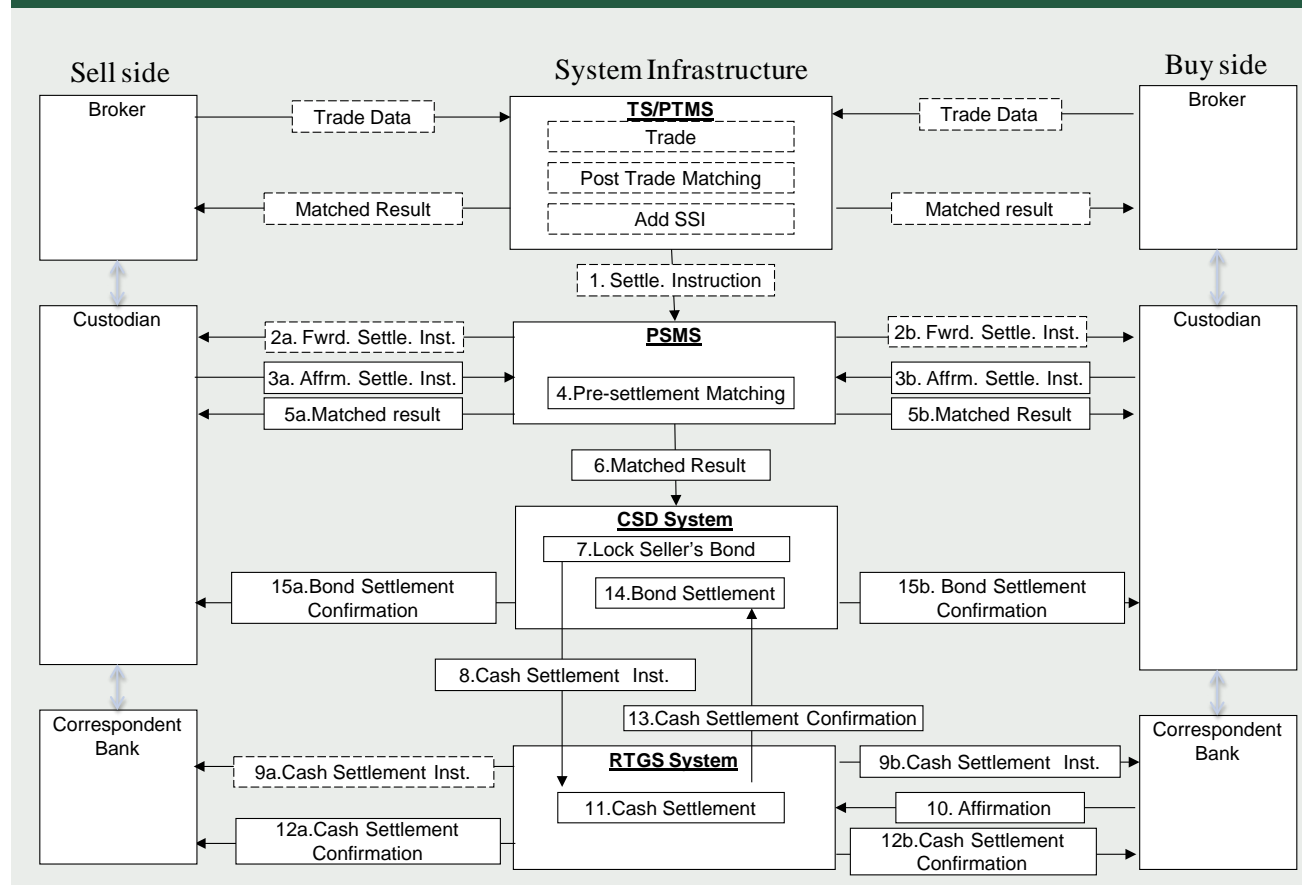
Sell side

System Infrastructure

Buy side

Broker

Trade Data

TS/PTMS

Trade

Post Trade Matching

Add SSI

Trade Data

Broker

Matched Result

Matched result

1. Settle. Instruction

Custodian

2a. Fwrd. Settle. Inst.

PSMS

2b. Fwrd. Settle. Inst.

Custodian

3a. Affrm. Settle. Inst.

4.Pre-settlement Matching

3b. Affrm. Settle. Inst.

5a.Matched result

5b.Matched Result

6.Matched Result

CSD System

7.Lock Seller's Bond

15a.Bond Settlement Confirmation

14.Bond Settlement

15b. Bond Settlement Confirmation

8.Cash Settlement Inst.

13.Cash Settlement Confirmation

Correspondent Bank

9a.Cash Settlement Inst.

RTGS System

9b.Cash Settlement Inst.

Correspondent Bank

11.Cash Settlement

10. Affirmation

12a.Cash Settlement Confirmation

12b.Cash Settlement Confirmation